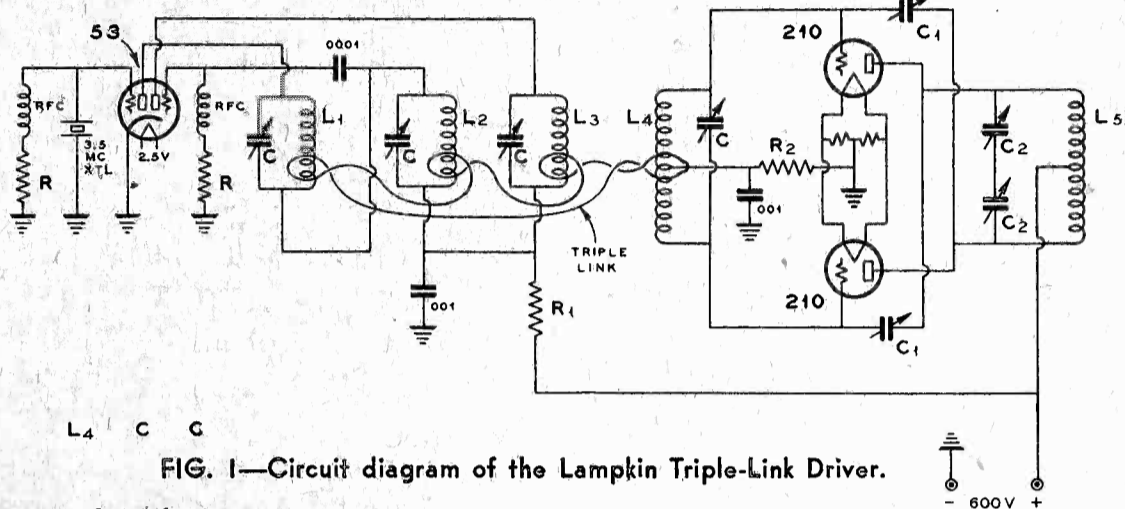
53
.0001
210
$C_1$
RFC
3.5 MC XTL
2.5V
RFC
$L_1$
C
C
$L_2$
C
$L_3$
$L_4$
C
$R_2$
$L_5$
$C_2$
$C_2$
R
R
.001
TRIPLE LINK
.001
$R_1$
210
$C_1$

$L_4$ C C

FIG. 1—Circuit diagram of the Lampkin Triple-Link Driver.

– 600V +